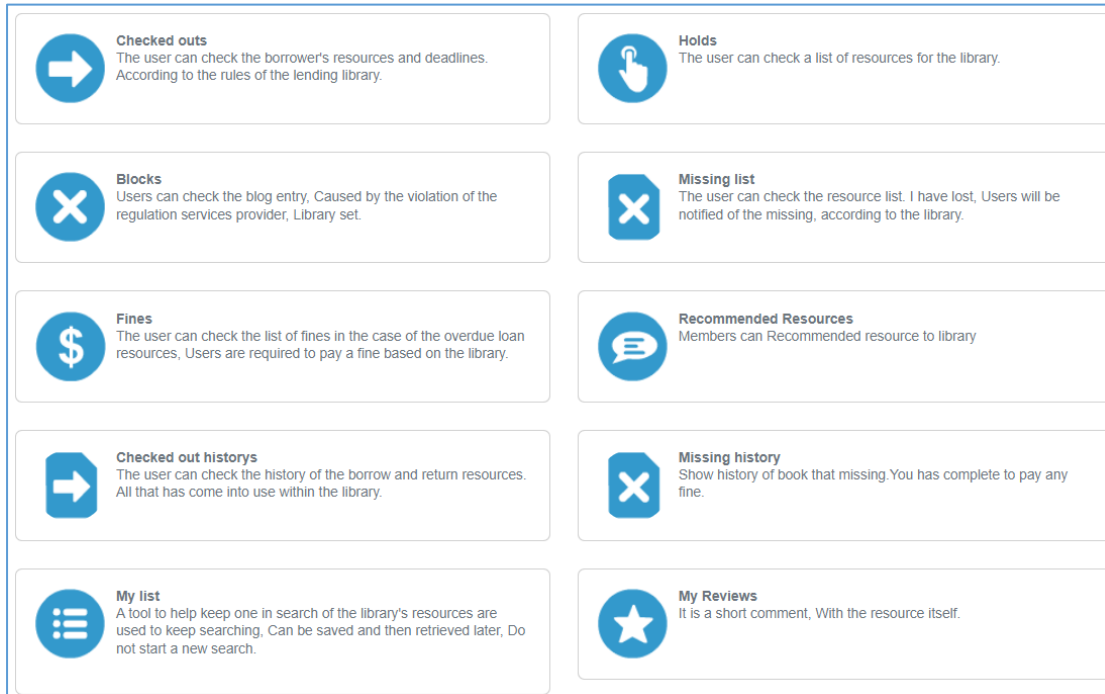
Checked outs
The user can check the borrower's resources and deadlines. According to the rules of the lending library.

Holds
The user can check a list of resources for the library.

Blocks
Users can check the blog entry, Caused by the violation of the regulation services provider, Library set.

Missing list
The user can check the resource list. I have lost, Users will be notified of the missing, according to the library.

Fines
The user can check the list of fines in the case of the overdue loan resources, Users are required to pay a fine based on the library.

Recommended Resources
Members can Recommended resource to library

Checked out historys
The user can check the history of the borrow and return resources. All that has come into use within the library.

Missing history
Show history of book that missing.You has complete to pay any fine.

My list
A tool to help keep one in search of the library's resources are used to keep searching, Can be saved and then retrieved later, Do not start a new search.

My Reviews
It is a short comment, With the resource itself.